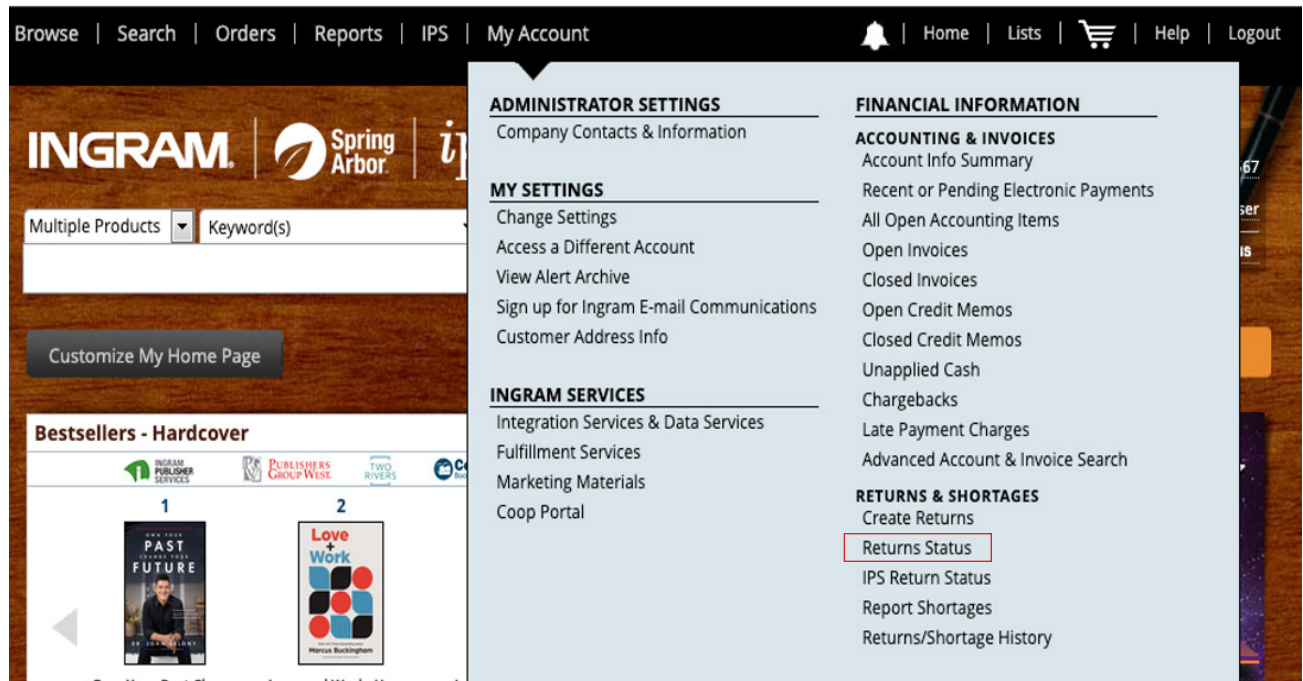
Browse | Search | Orders | Reports | IPS | My Account | Home | Lists | | Help | Logout

INGRAM | Spring Arbor | i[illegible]

Multiple Products | Keyword(s)

Customize My Home Page

Bestsellers - Hardcover

INGRAM PUBLISHER SERVICES | PUBLISHERS GROUP WEST | TWO RIVERS | Co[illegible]

1

OWN YOUR PAST CHANGE YOUR FUTURE DR. JOHN DELONY

2

Love + Work Marcus Buckingham

ADMINISTRATOR SETTINGS
Company Contacts & Information

MY SETTINGS
Change Settings
Access a Different Account
View Alert Archive
Sign up for Ingram E-mail Communications
Customer Address Info

INGRAM SERVICES
Integration Services & Data Services
Fulfillment Services
Marketing Materials
Coop Portal

FINANCIAL INFORMATION
ACCOUNTING & INVOICES
Account Info Summary
Recent or Pending Electronic Payments
All Open Accounting Items
Open Invoices
Closed Invoices
Open Credit Memos
Closed Credit Memos
Unapplied Cash
Chargebacks
Late Payment Charges
Advanced Account & Invoice Search

RETURNS & SHORTAGES
Create Returns
Returns Status
IPS Return Status
Report Shortages
Returns/Shortage History

67
ser
s